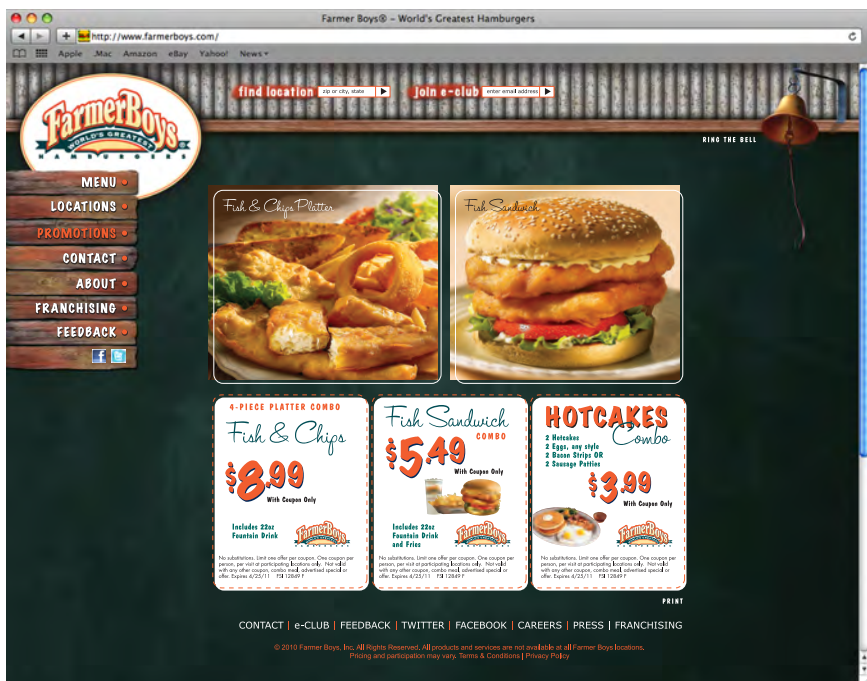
Farmer Boys® – World's Greatest Hamburgers

http://www.farmerboys.com/

Apple .Mac Amazon eBay Yahoo! News

find location zip or city, state

join e-club enter email address

FarmerBoys WORLD'S GREATEST HAMBURGERS

RING THE BELL

MENU
LOCATIONS
PROMOTIONS
CONTACT
ABOUT
FRANCHISING
FEEDBACK

Fish & Chips Platter

Fish Sandwich

4-PIECE PLATTER COMBO
Fish & Chips
$8.99
With Coupon Only
Includes 22oz Fountain Drink
No substitutions. Limit one offer per coupon. One coupon per person, per visit at participating locations only. Not valid with any other coupon, combo meal, advertised special or offer. Expires 4/25/11 FB 12849 F

Fish Sandwich
COMBO
$5.49
With Coupon Only
Includes 22oz Fountain Drink and Fries
No substitutions. Limit one offer per coupon. One coupon per person, per visit at participating locations only. Not valid with any other coupon, combo meal, advertised special or offer. Expires 4/25/11 FB 12849 F

HOTCAKES Combo
2 Hotcakes
2 Eggs, any style
2 Bacon Strips OR
2 Sausage Patties
$3.99
With Coupon Only
No substitutions. Limit one offer per coupon. One coupon per person, per visit at participating locations only. Not valid with any other coupon, combo meal, advertised special or offer. Expires 4/25/11 FB 12849 F

PRINT

CONTACT | e-CLUB | FEEDBACK | TWITTER | FACEBOOK | CAREERS | PRESS | FRANCHISING

© 2010 Farmer Boys, Inc. All Rights Reserved. All products and services are not available at all Farmer Boys locations.
Pricing and participation may vary. Terms & Conditions | Privacy Policy